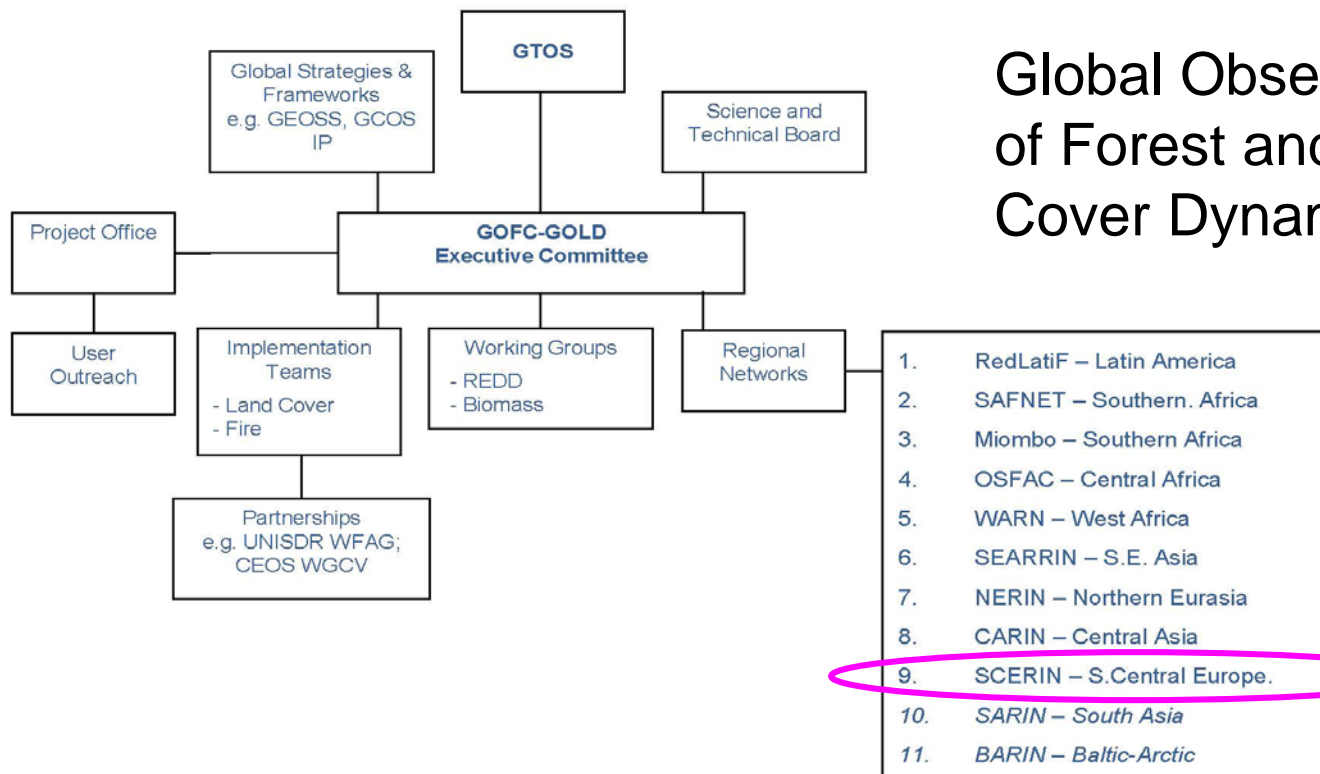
Global Obse
of Forest and
Cover Dynar

GTOS

Global Strategies & Frameworks e.g. GEOSS, GCOS IP

Science and Technical Board

Project Office

GOFC-GOLD
Executive Committee

User Outreach

Implementation Teams
- Land Cover
- Fire

Working Groups
- REDD
- Biomass

Regional Networks

Partnerships
e.g. UNISDR WFAG; CEOS WGCV

1. RedLatiF – Latin America
2. SAFNET – Southern. Africa
3. Miombo – Southern Africa
4. OSFAC – Central Africa
5. WARN – West Africa
6. SEARRIN – S.E. Asia
7. NERIN – Northern Eurasia
8. CARIN – Central Asia
9. SCERIN – S.Central Europe.
10. SARIN – South Asia
11. BARIN – Baltic-Arctic